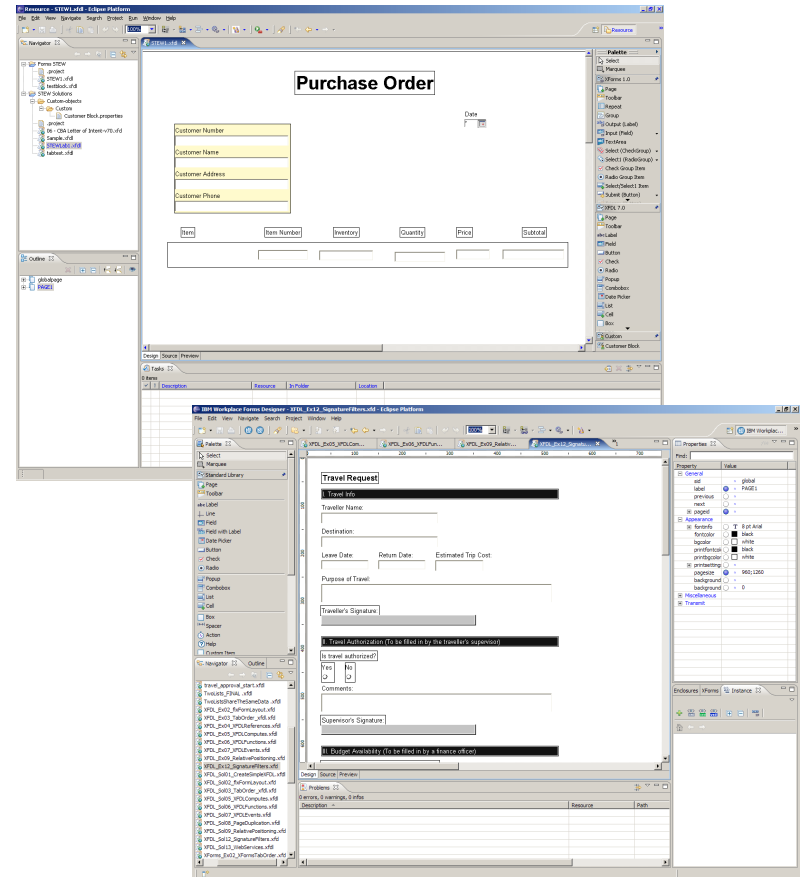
Resource - STEW1.xfdl - Eclipse Platform
File Edit View Navigate Search Project Run Window Help
Resource
Navigator
STEW1.xfdl
Forms STEW
.project
STEW1.xfdl
testblock.xfdl
STEW Solutions
Custom-objects
Custom
Customer Block.properties
.project
06 - CBA Letter of Intent-v70.xfd
Sample.xfdl
STEWLab1.xfdl
tabtest.xfdl
Outline
globalpage
PAGE1

Purchase Order
Date
Customer Number
Customer Name
Customer Address
Customer Phone

| Item | Item Number | Inventory | Quantity | Price | Subtotal |
|---|---|---|---|---|---|

Design Source Preview
Tasks
0 items
Description Resource In Folder Location

Palette
Select
Marquee
XForms 1.0
Page
Toolbar
Repeat
Group
Output (Label)
Input (Field)
TextArea
Select (CheckGroup)
Select1 (RadioGroup)
Check Group Item
Radio Group Item
Select/Select1 Item
Submit (Button)
XFDL 7.0
Page
Toolbar
Label
Field
Button
Check
Radio
Popup
Combobox
Date Picker
List
Cell
Box
Custom
Customer Block

IBM Workplace Forms Designer - XFDL_Ex12_SignatureFilters.xfd - Eclipse Platform
File Edit View Navigate Search Project Window Help
IBM Workplac...
Palette
Select
Marquee
Standard Library
Page
Toolbar
Label
Line
Field
Field with Label
Date Picker
Button
Check
Radio
Popup
Combobox
List
Cell
Box
Spacer
Action
Help
Custom Item
Navigator Outline
travel_approval_start.xfdl
TwoLists_FINAL .xfdl
TwoListsShareTheSameData .xfdl
XFDL_Ex02_fixFormLayout.xfdl
XFDL_Ex03_TabOrder_.xfdl.xfdl
XFDL_Ex04_XFDLReferences.xfdl
XFDL_Ex05_XFDLComputes.xfdl
XFDL_Ex06_XFDLFunctions.xfdl
XFDL_Ex07_XFDLEvents.xfdl
XFDL_Ex09_RelativePositioning.xfdl
XFDL_Ex12_SignatureFilters.xfdl
XFDL_Sol01_CreateSimpleXFDL.xfdl
XFDL_Sol02_fixFormLayout.xfdl
XFDL_Sol03_TabOrder_.xfdl.xfdl
XFDL_Sol05_XFDLComputes.xfdl
XFDL_Sol06_XFDLFunctions.xfdl
XFDL_Sol07_XFDLEvents.xfdl
XFDL_Sol08_PageDuplication.xfdl
XFDL_Sol09_RelativePositioning.xfdl
XFDL_Sol12_SignatureFilters.xfdl
XFDL_Sol13_WebServices.xfdl
XForms_Ex02_XFormsTabOrder.xfdl
XFDL_Ex05_XFDLCom... XFDL_Ex06_XFDLFun... XFDL_Ex09_Relativ... XFDL_Ex12_Signatu...

Travel Request
I. Travel Info
Traveller Name:
Destination:
Leave Date: Return Date: Estimated Trip Cost:
Purpose of Travel:
Traveller's Signature:
II. Travel Authorization (To be filled in by the traveller's supervisor)
Is travel authorized?
Yes No
Comments:
Supervisor's Signature:
III. Budget Availability (To be filled in by a finance officer)
Design Source Preview
Problems
0 errors, 0 warnings, 0 infos
Description Resource Path

Properties
Find:
| Property | Value |
|---|---|
| General | |
| sid | global |
| label | PAGE1 |
| previous | |
| next | |
| pageid | |
| Appearance | |
| fontinfo | 8 pt Arial |
| fontcolor | black |
| bgcolor | white |
| printfontcolor | black |
| printbgcolor | white |
| printsettings | |
| pagesize | 960;1260 |
| background | |
| background | 0 |
| Miscellaneous | |
| Transmit | |

Enclosures XForms Instance